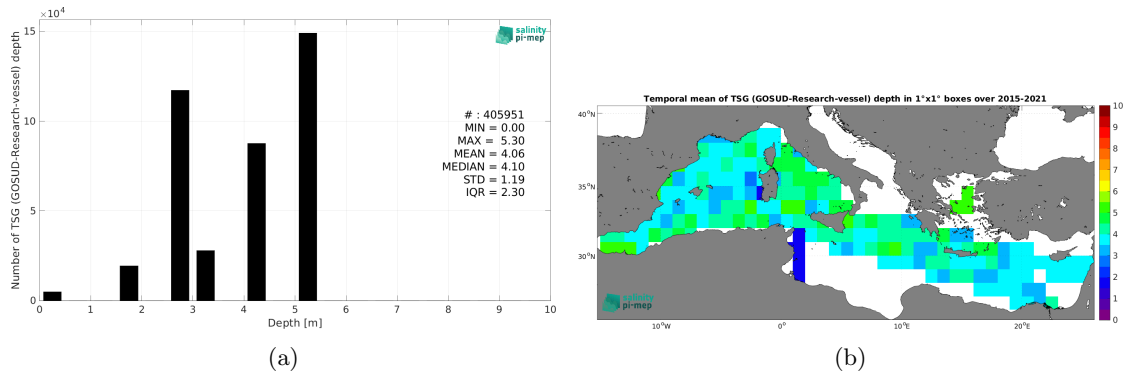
$\times 10^4$

salinity pi-mep

Number of TSG (GOSUD-Research-vessel) depth

15
10
5
0

0 1 2 3 4 5 6 7 8 9 10

Depth [m]

# : 405951
MIN = 0.00
MAX = 5.30
MEAN = 4.06
MEDIAN = 4.10
STD = 1.19
IQR = 2.30

(a)

Temporal mean of TSG (GOSUD-Research-vessel) depth in 1°x1° boxes over 2015-2021

40°N
35°N
30°N

10°W 0° 10°E 20°E

10
9
8
7
6
5
4
3
2
1
0

salinity pi-mep

(b)